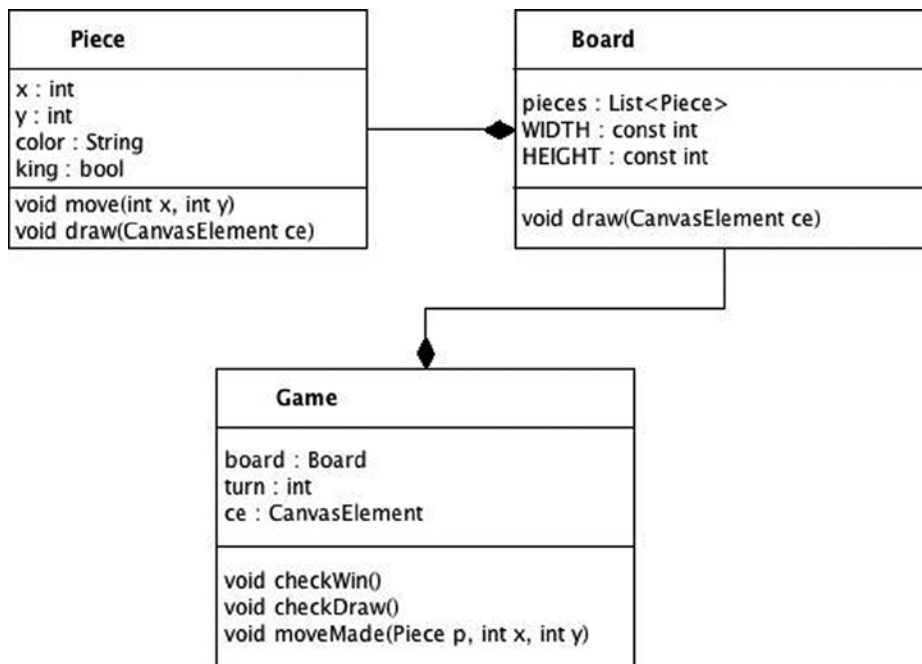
Piece

x : int
y : int
color : String
king : bool

void move(int x, int y)
void draw(CanvasElement ce)

Board

pieces : List<Piece>
WIDTH : const int
HEIGHT : const int

void draw(CanvasElement ce)

Game

board : Board
turn : int
ce : CanvasElement

void checkWin()
void checkDraw()
void moveMade(Piece p, int x, int y)